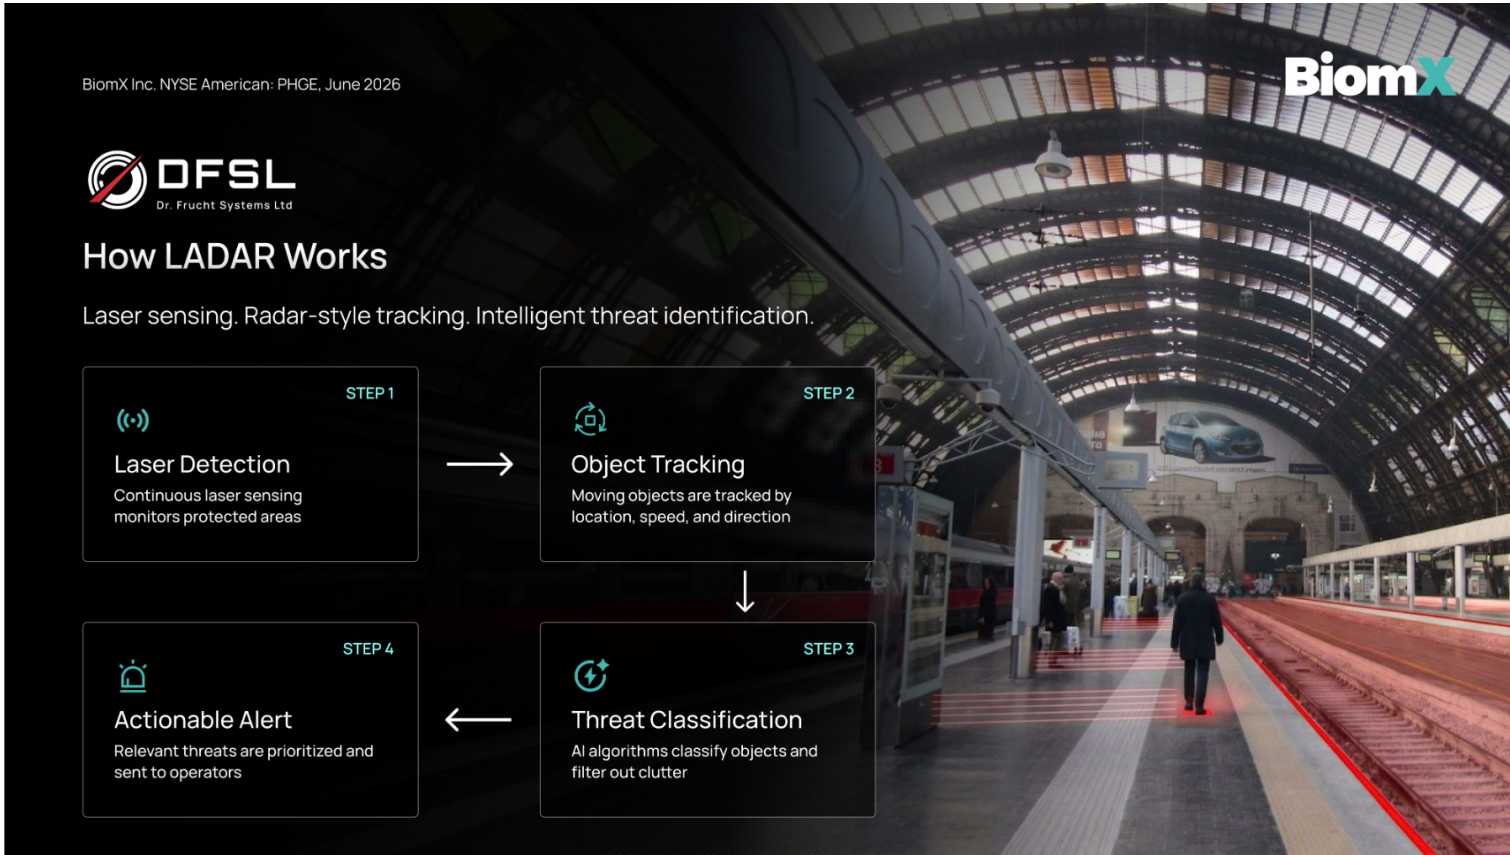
BiomX Inc. NYSE American: PHGE, June 2026

BiomX

DFSL
Dr. Frucht Systems Ltd

How LADAR Works

Laser sensing. Radar-style tracking. Intelligent threat identification.

STEP 1
Laser Detection
Continuous laser sensing monitors protected areas

STEP 2
Object Tracking
Moving objects are tracked by location, speed, and direction

STEP 4
Actionable Alert
Relevant threats are prioritized and sent to operators

STEP 3
Threat Classification
AI algorithms classify objects and filter out clutter